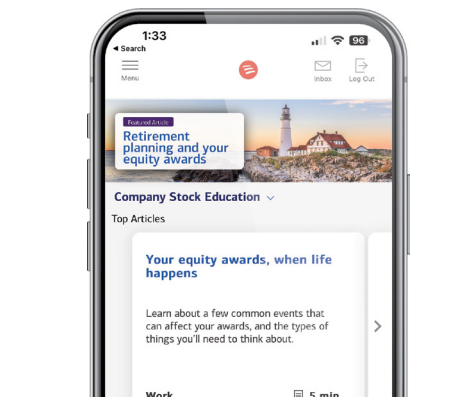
1:33
◀ Search
96

Menu
Inbox
Log Out

Featured Article
Retirement planning and your equity awards

Company Stock Education

Top Articles

Your equity awards, when life happens

Learn about a few common events that can affect your awards, and the types of things you'll need to think about.

Work
5 min